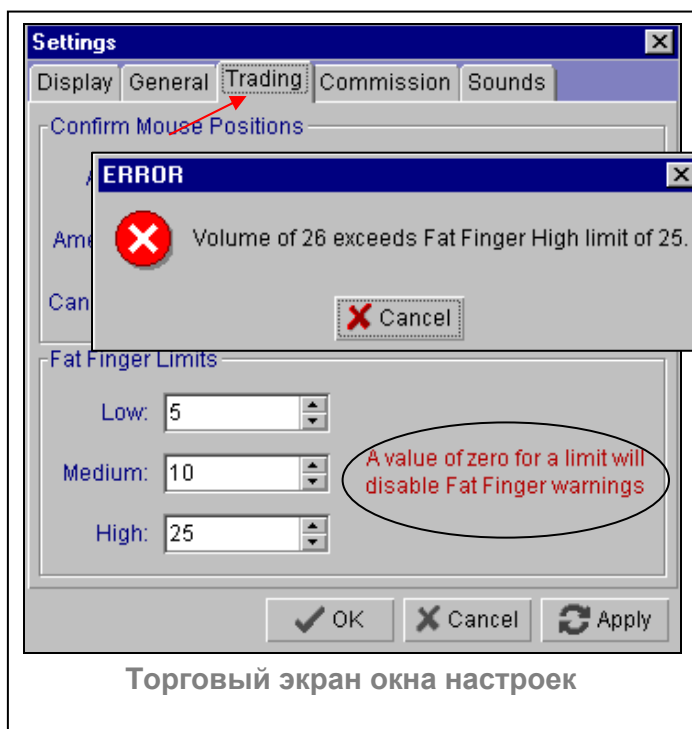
Settings

Display General Trading Commission Sounds

Confirm Mouse Positions

A

Ame

Can

ERROR

Volume of 26 exceeds Fat Finger High limit of 25.

Cancel

Fat Finger Limits

Low: 5

Medium: 10

High: 25

A value of zero for a limit will disable Fat Finger warnings

OK Cancel Apply

Торговый экран окна настроек